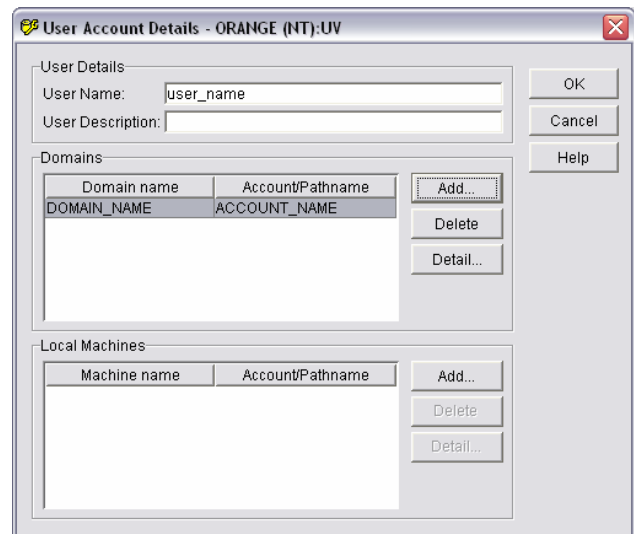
User Account Details - ORANGE (NT):UV

User Details

User Name: user_name

User Description:

OK

Cancel

Help

Domains

| Domain name | Account/Pathname |
|---|---|
| DOMAIN_NAME | ACCOUNT_NAME |

Add...

Delete

Detail...

Local Machines

| Machine name | Account/Pathname |
|---|---|

Add...

Delete

Detail...